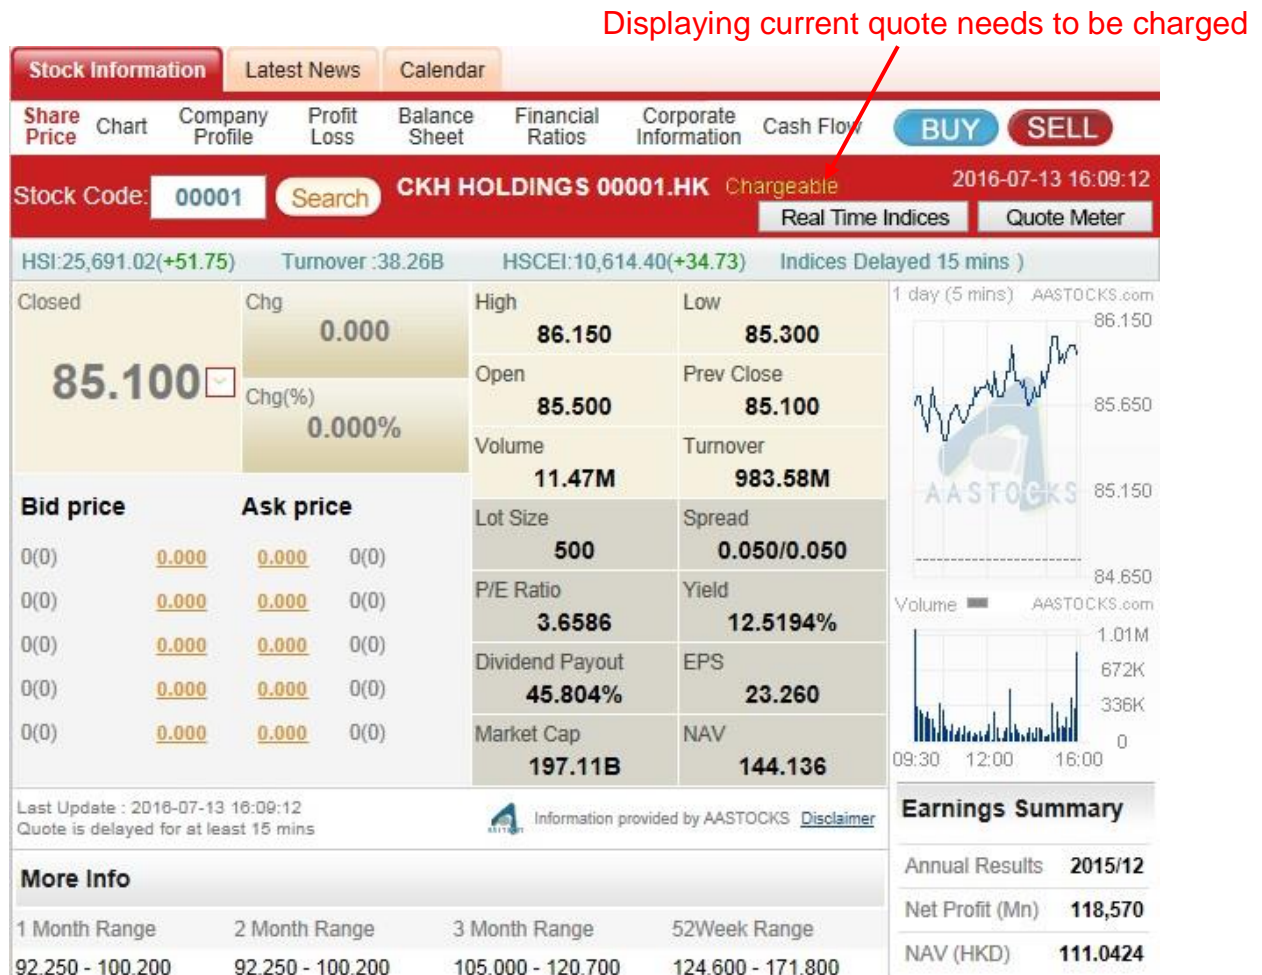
Displaying current quote needs to be charged

Stock Information | Latest News | Calendar

Share Price | Chart | Company Profile | Profit Loss | Balance Sheet | Financial Ratios | Corporate Information | Cash Flow | BUY | SELL

Stock Code: 00001 Search CKH HOLDINGS 00001.HK Chargeable 2016-07-13 16:09:12

Real Time Indices | Quote Meter

HSI:25,691.02(+51.75) Turnover :38.26B HSCEI:10,614.40(+34.73) Indices Delayed 15 mins )

Closed
85.100

Chg
0.000

Chg(%)
0.000%

| High | Low |
|---|---|
| 86.150 | 85.300 |
| Open | Prev Close |
| 85.500 | 85.100 |
| Volume | Turnover |
| 11.47M | 983.58M |
| Lot Size | Spread |
| 500 | 0.050/0.050 |
| P/E Ratio | Yield |
| 3.6586 | 12.5194% |
| Dividend Payout | EPS |
| 45.804% | 23.260 |
| Market Cap | NAV |
| 197.11B | 144.136 |

1 day (5 mins) AASTOCKS.com
86.150
85.650
85.150
84.650
AASTOCKS

Volume AASTOCKS.com
1.01M
672K
336K
0
09:30 12:00 16:00

Bid price | Ask price

| 0(0) | 0.000 | 0.000 | 0(0) |
|---|---|---|---|
| 0(0) | 0.000 | 0.000 | 0(0) |
| 0(0) | 0.000 | 0.000 | 0(0) |
| 0(0) | 0.000 | 0.000 | 0(0) |
| 0(0) | 0.000 | 0.000 | 0(0) |

Last Update : 2016-07-13 16:09:12
Quote is delayed for at least 15 mins

Information provided by AASTOCKS Disclaimer

Earnings Summary

| Annual Results | 2015/12 |
|---|---|
| Net Profit (Mn) | 118,570 |
| NAV (HKD) | 111.0424 |

More Info

| 1 Month Range | 2 Month Range | 3 Month Range | 52Week Range |
|---|---|---|---|
| 92.250 - 100.200 | 92.250 - 100.200 | 105.000 - 120.700 | 124.600 - 171.800 |